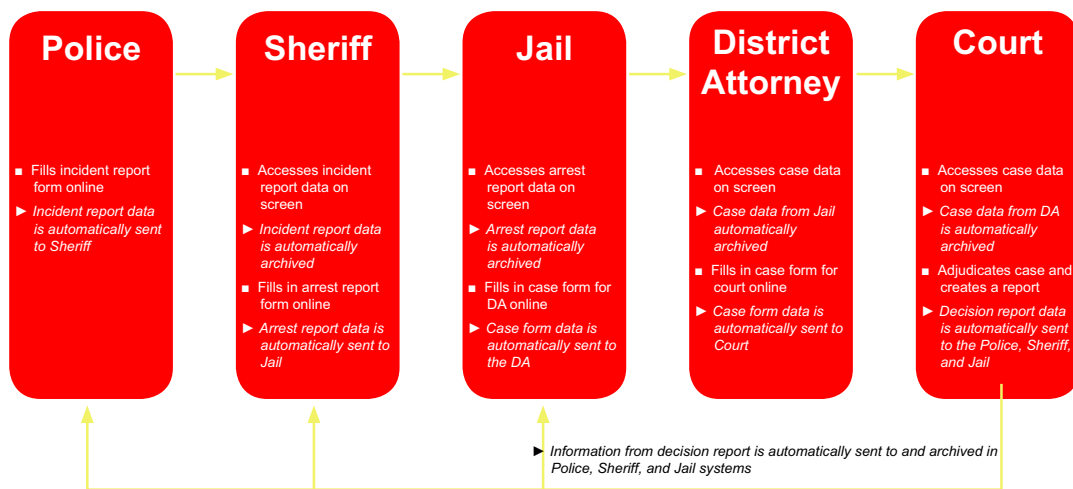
Police

■ Fills incident report form online

► *Incident report data is automatically sent to Sheriff*

Sheriff

■ Accesses incident report data on screen

► *Incident report data is automatically archived*

■ Fills in arrest report form online

► *Arrest report data is automatically sent to Jail*

Jail

■ Accesses arrest report data on screen

► *Arrest report data is automatically archived*

■ Fills in case form for DA online

► *Case form data is automatically sent to the DA*

District Attorney

■ Accesses case data on screen

► *Case data from Jail automatically archived*

■ Fills in case form for court online

► *Case form data is automatically sent to Court*

Court

■ Accesses case data on screen

► *Case data from DA is automatically archived*

■ Adjudicates case and creates a report

► *Decision report data is automatically sent to the Police, Sheriff, and Jail*

► *Information from decision report is automatically sent to and archived in Police, Sheriff, and Jail systems*